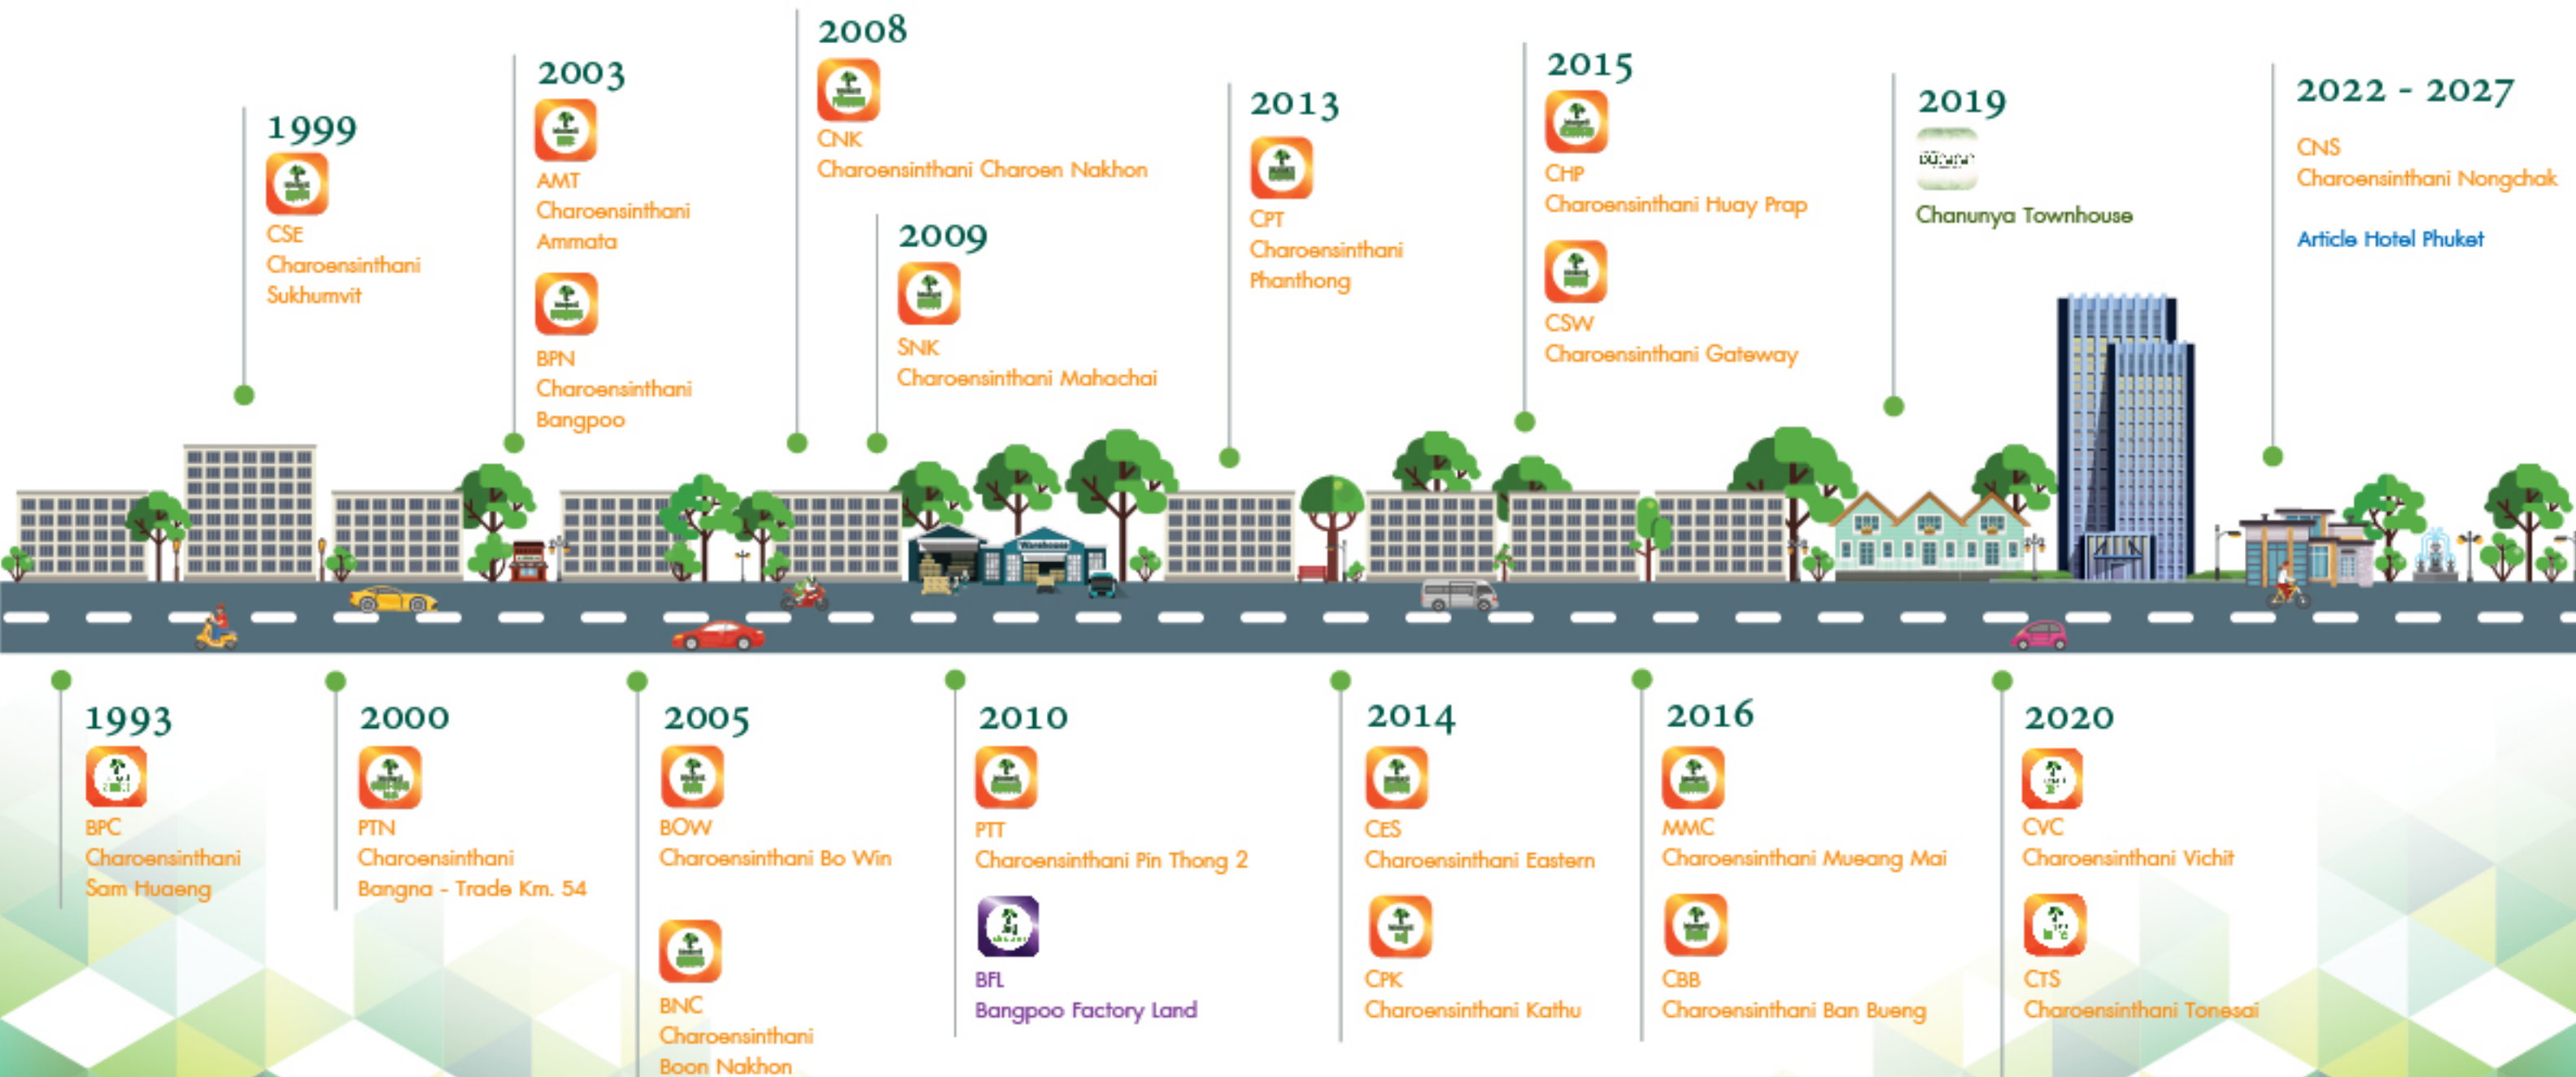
1999
CSE
Charoensinthani Sukhumvit

2003
AMT
Charoensinthani Ammata

BPN
Charoensinthani Bangpoo

2008
CNK
Charoensinthani Charoen Nakhon

2009
SNK
Charoensinthani Mahachai

2013
CPT
Charoensinthani Phanthong

2015
CHP
Charoensinthani Huay Prap

CSW
Charoensinthani Gateway

2019
Chanunya Townhouse

2022 - 2027
CNS
Charoensinthani Nongchak

Article Hotel Phuket

Warehouse

1993
BPC
Charoensinthani Sam Huaeng

2000
PTN
Charoensinthani Bangna - Trade Km. 54

2005
BOW
Charoensinthani Bo Win

BNC
Charoensinthani Boon Nakhon

2010
PTT
Charoensinthani Pin Thong 2

BFL
Bangpoo Factory Land

2014
CES
Charoensinthani Eastern

CPK
Charoensinthani Kathu

2016
MMC
Charoensinthani Mueang Mai

CBB
Charoensinthani Ban Bueng

2020
CVC
Charoensinthani Vichit

CTS
Charoensinthani Tonesai